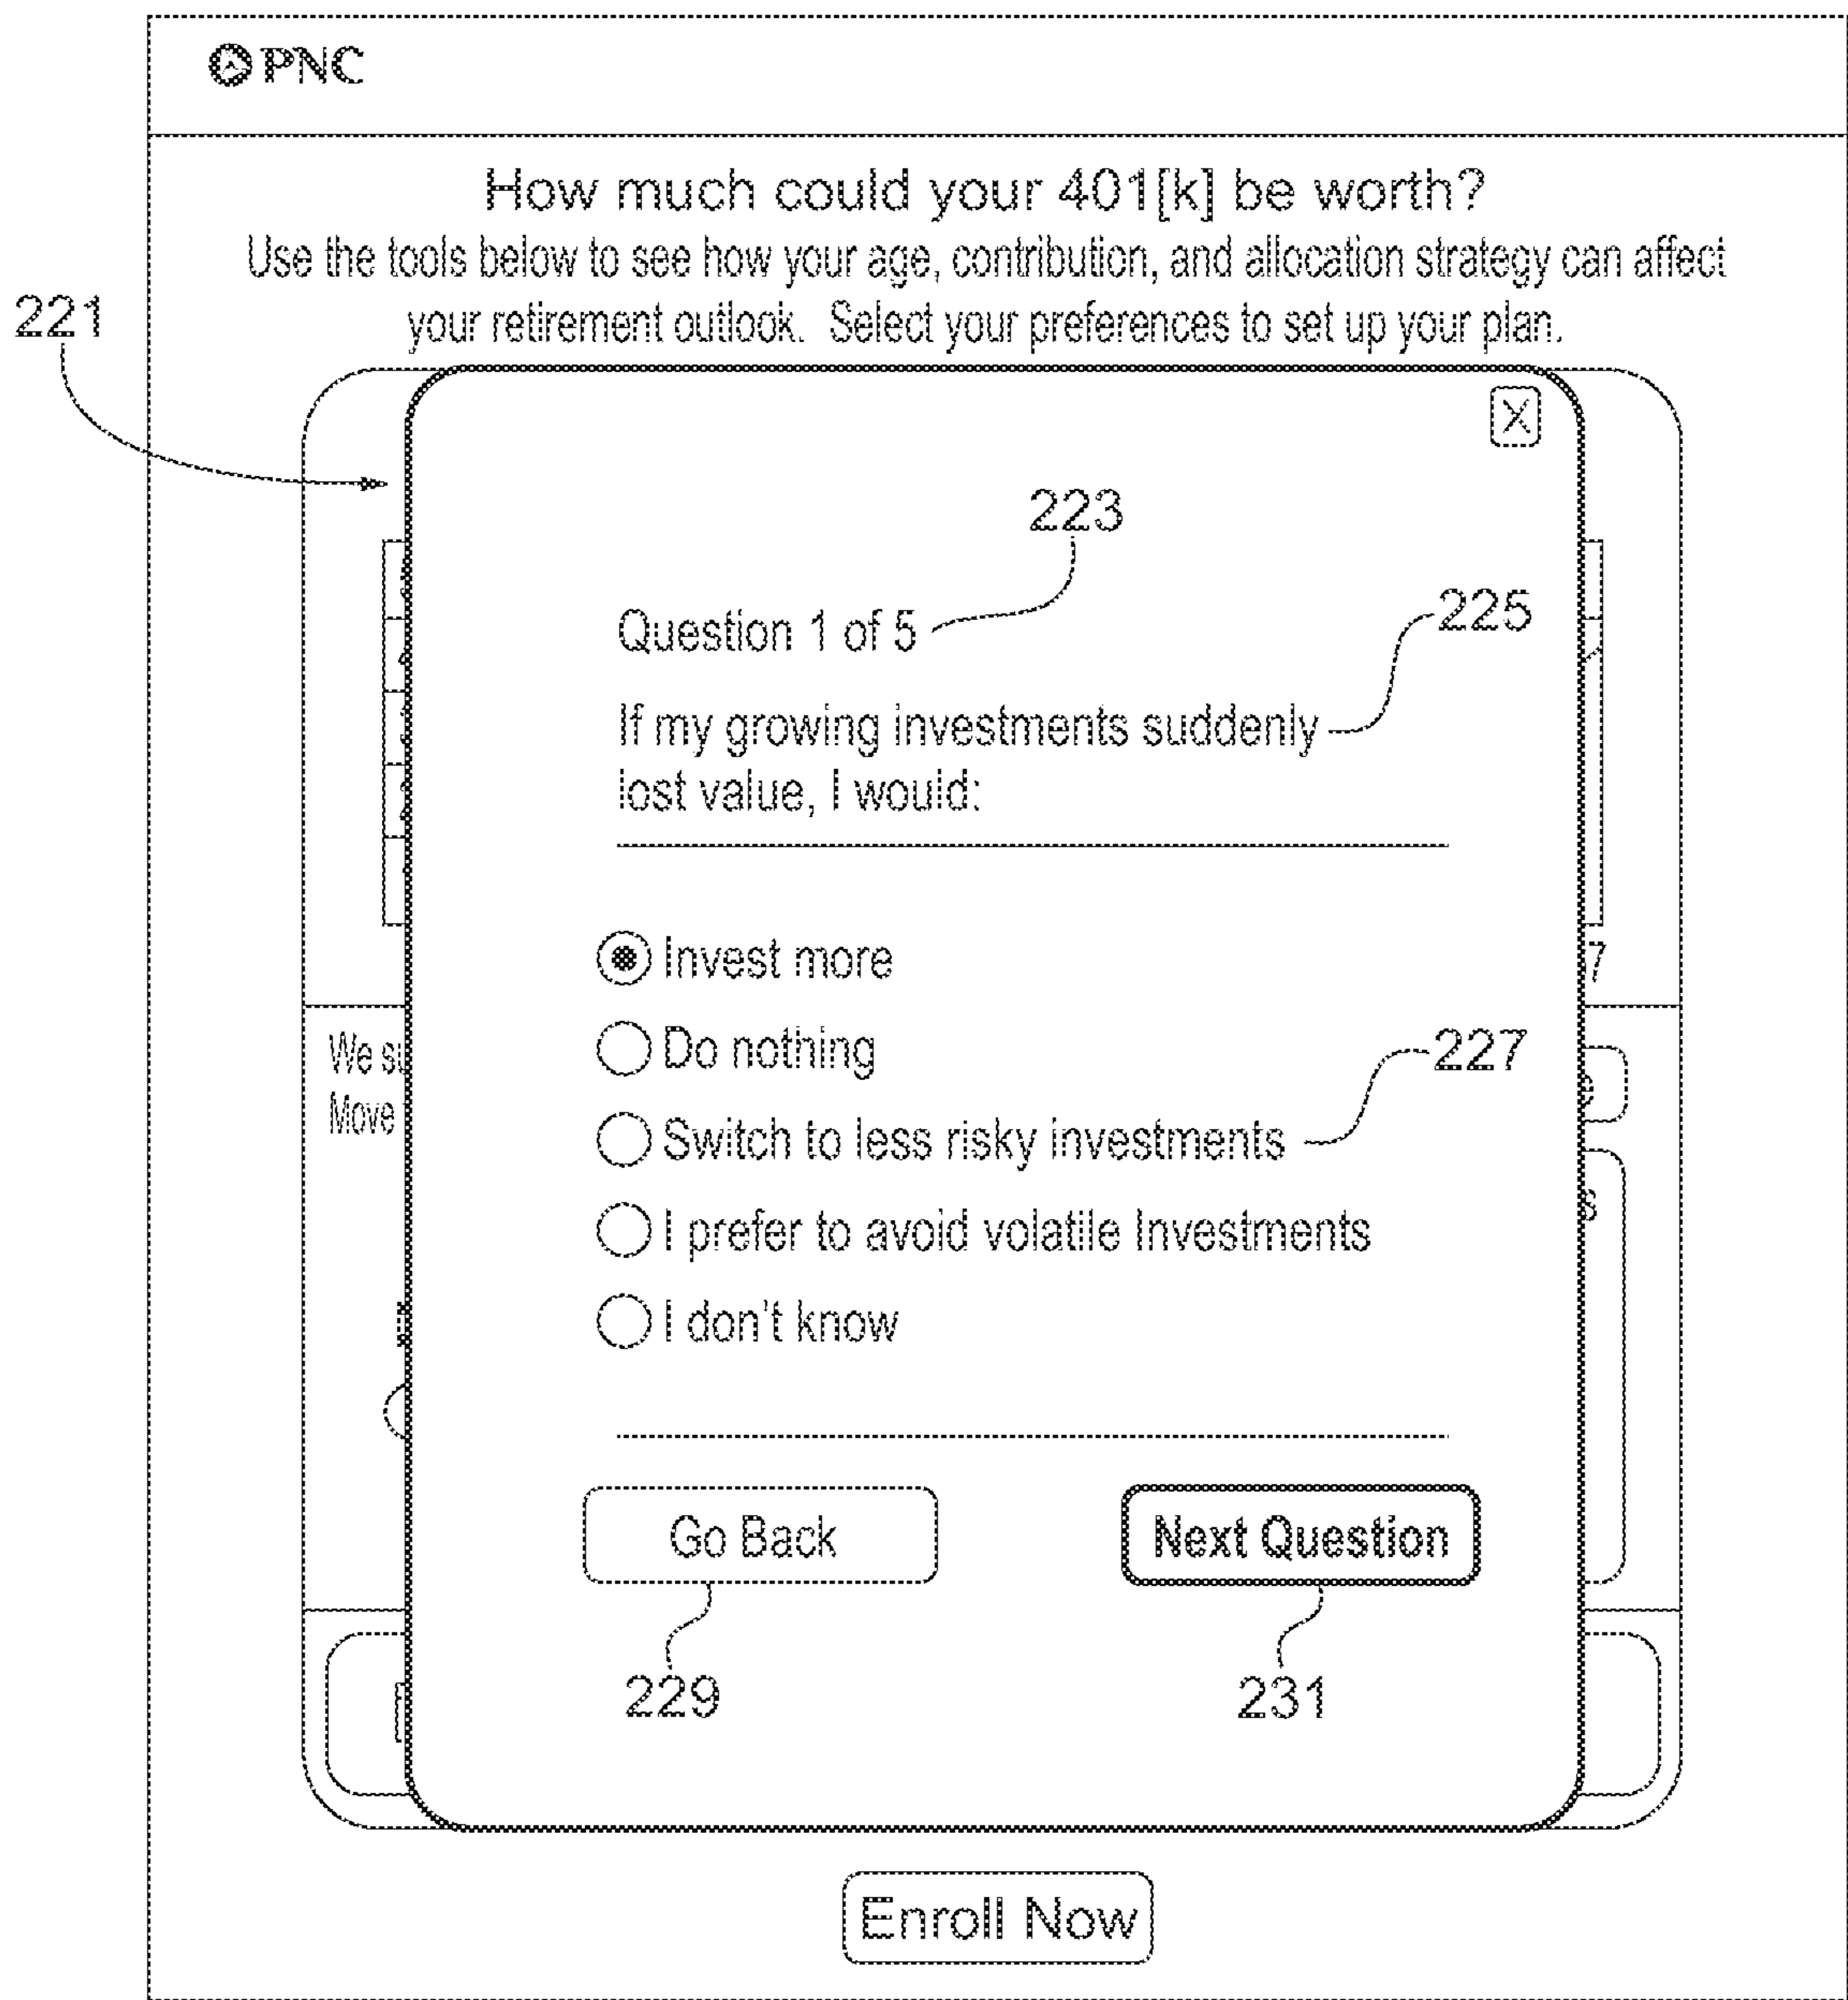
PNC

How much could your 401[k] be worth?

Use the tools below to see how your age, contribution, and allocation strategy can affect your retirement outlook. Select your preferences to set up your plan.

221

X

223

Question 1 of 5

225

If my growing investments suddenly lost value, I would:

Invest more

Do nothing

227

Switch to less risky investments

I prefer to avoid volatile Investments

I don't know

Go Back

Next Question

229

231

We s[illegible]

Move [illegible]

Enroll Now